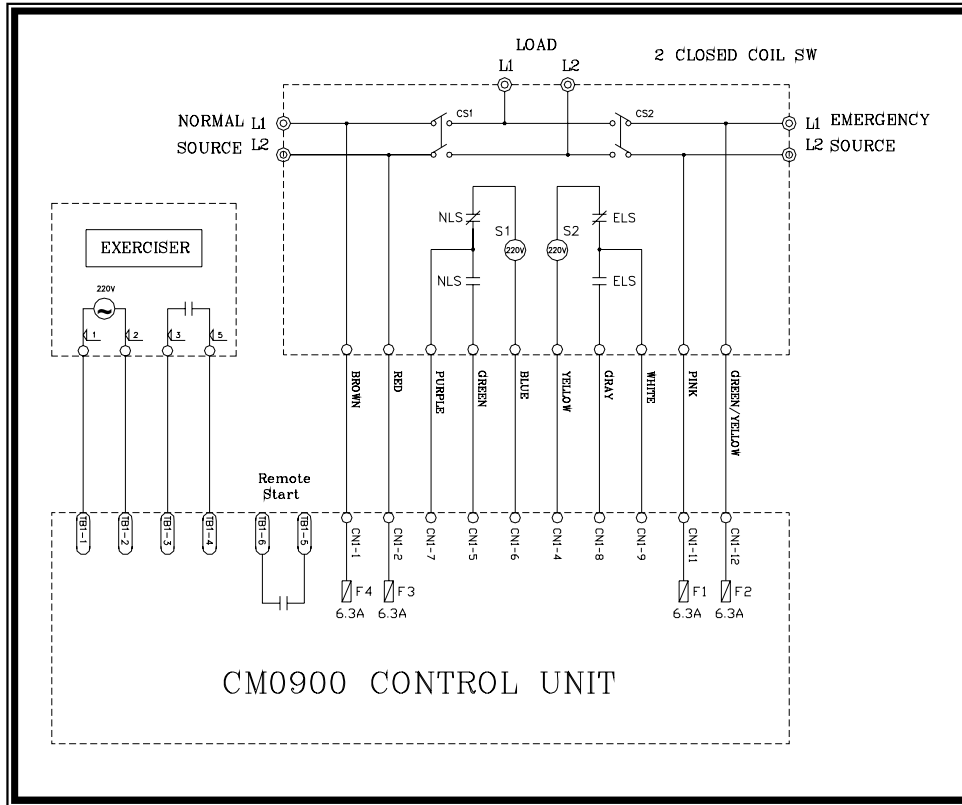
LOAD
L1 L2
2 CLOSED COIL SW

NORMAL L1
SOURCE L2
CS1
CS2
L1 EMERGENCY
L2 SOURCE

NLS
NLS
S1
220V
S2
220V
ELS
ELS

EXERCISER
220V
1 2 3 5

BROWN
RED
PURPLE
GREEN
BLUE
YELLOW
GRAY
WHITE
PINK
GREEN/YELLOW

Remote Start

TB1-1
TB1-2
TB1-3
TB1-4
TB1-6
TB1-5
CN1-1
CN1-2
CN1-7
CN1-5
CN1-6
CN1-4
CN1-8
CN1-9
CN1-11
CN1-12

F4 6.3A
F3 6.3A
F1 6.3A
F2 6.3A

CM0900 CONTROL UNIT